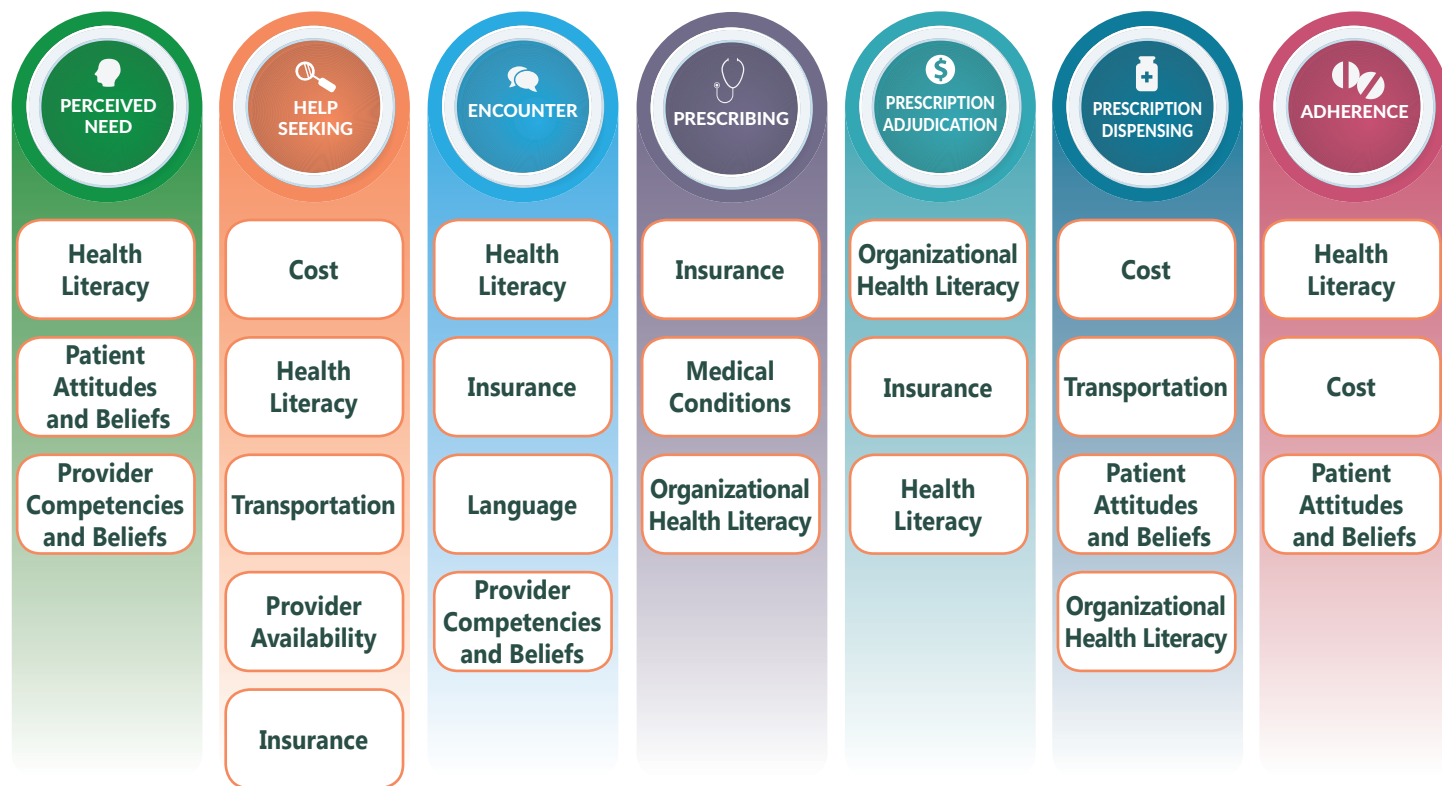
PERCEIVED NEED

Health Literacy

Patient Attitudes and Beliefs

Provider Competencies and Beliefs

HELP SEEKING

Cost

Health Literacy

Transportation

Provider Availability

Insurance

ENCOUNTER

Health Literacy

Insurance

Language

Provider Competencies and Beliefs

PRESCRIBING

Insurance

Medical Conditions

Organizational Health Literacy

PRESCRIPTION ADJUDICATION

Organizational Health Literacy

Insurance

Health Literacy

PRESCRIPTION DISPENSING

Cost

Transportation

Patient Attitudes and Beliefs

Organizational Health Literacy

ADHERENCE

Health Literacy

Cost

Patient Attitudes and Beliefs